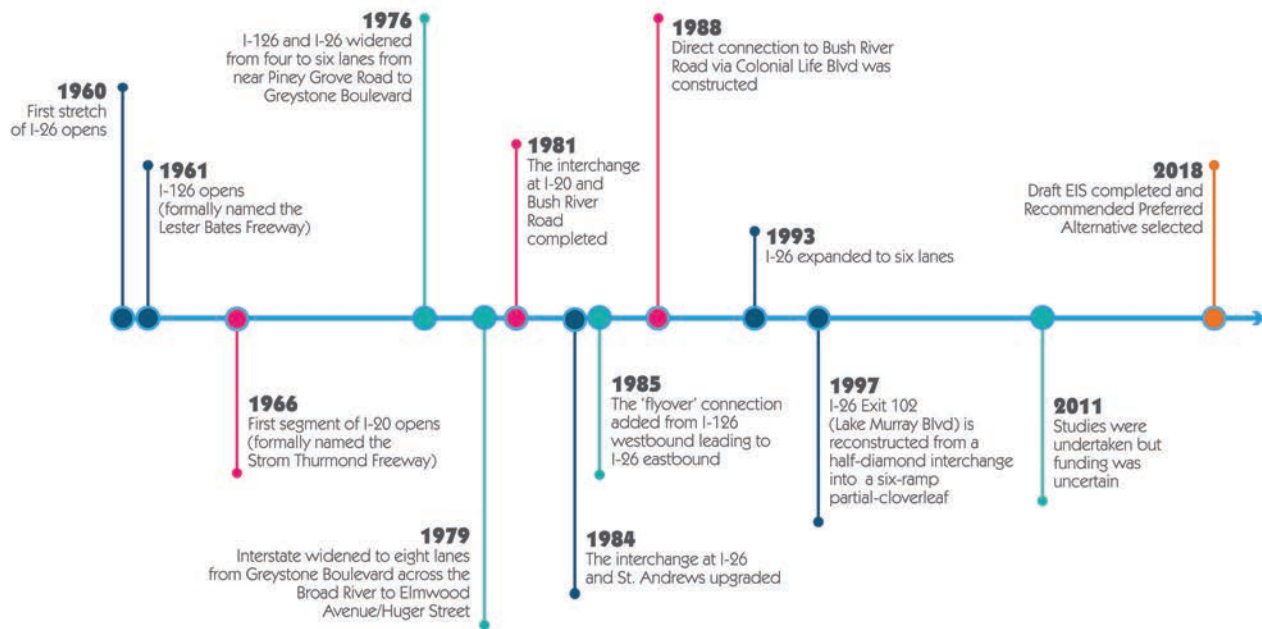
1960
First stretch of I-26 opens

1961
I-126 opens (formally named the Lester Bates Freeway)

1966
First segment of I-20 opens (formally named the Strom Thurmond Freeway)

1976
I-126 and I-26 widened from four to six lanes from near Piney Grove Road to Greystone Boulevard

1979
Interstate widened to eight lanes from Greystone Boulevard across the Broad River to Elmwood Avenue/Huger Street

1981
The interchange at I-20 and Bush River Road completed

1984
The interchange at I-26 and St. Andrews upgraded

1985
The 'flyover' connection added from I-126 westbound leading to I-26 eastbound

1988
Direct connection to Bush River Road via Colonial Life Blvd was constructed

1993
I-26 expanded to six lanes

1997
I-26 Exit 102 (Lake Murray Blvd) is reconstructed from a half-diamond interchange into a six-ramp partial-cloverleaf

2011
Studies were undertaken but funding was uncertain

2018
Draft EIS completed and Recommended Preferred Alternative selected